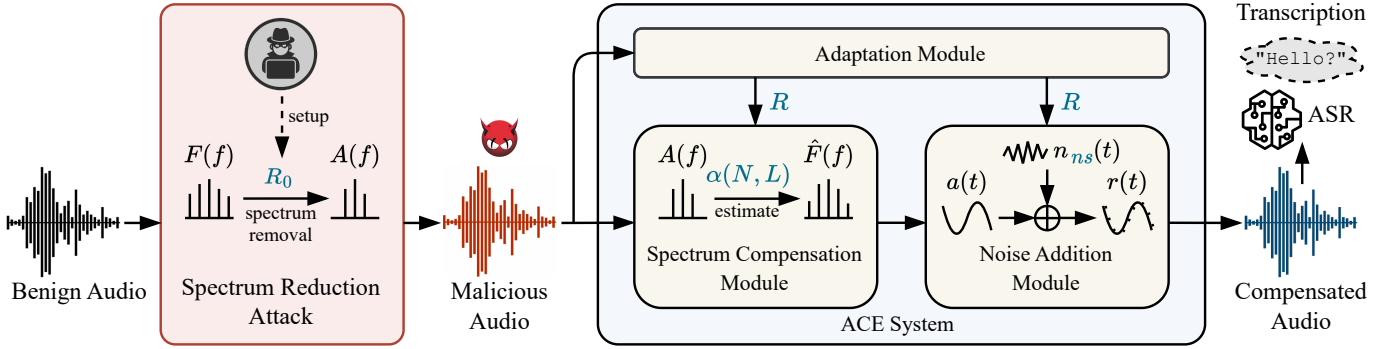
Transcription

"Hello?"

ASR

setup

$F(f)$

$R_0$

$A(f)$

spectrum removal

Benign Audio

Spectrum Reduction Attack

Malicious Audio

Adaptation Module

$R$

$R$

$A(f)$

$\alpha(N, L)$

$\hat{F}(f)$

estimate

Spectrum Compensation Module

$n_{ns}(t)$

$a(t)$

$r(t)$

Noise Addition Module

ACE System

Compensated Audio